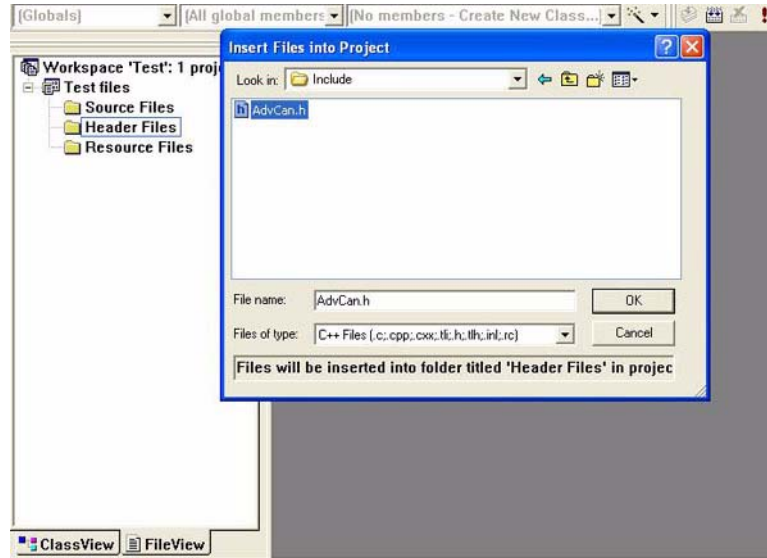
[Globals]
[All global members
[No members - Create New Class...]

Workspace 'Test': 1 proj
Test files
Source Files
Header Files
Resource Files

Insert Files into Project
Look in: Include
AdvCan.h

File name: AdvCan.h
OK
Files of type: C++ Files (.c;.cpp;.cxx;.tli;.h;.tlh;.inl;.rc)
Cancel
Files will be inserted into folder titled 'Header Files' in projec

ClassView
FileView